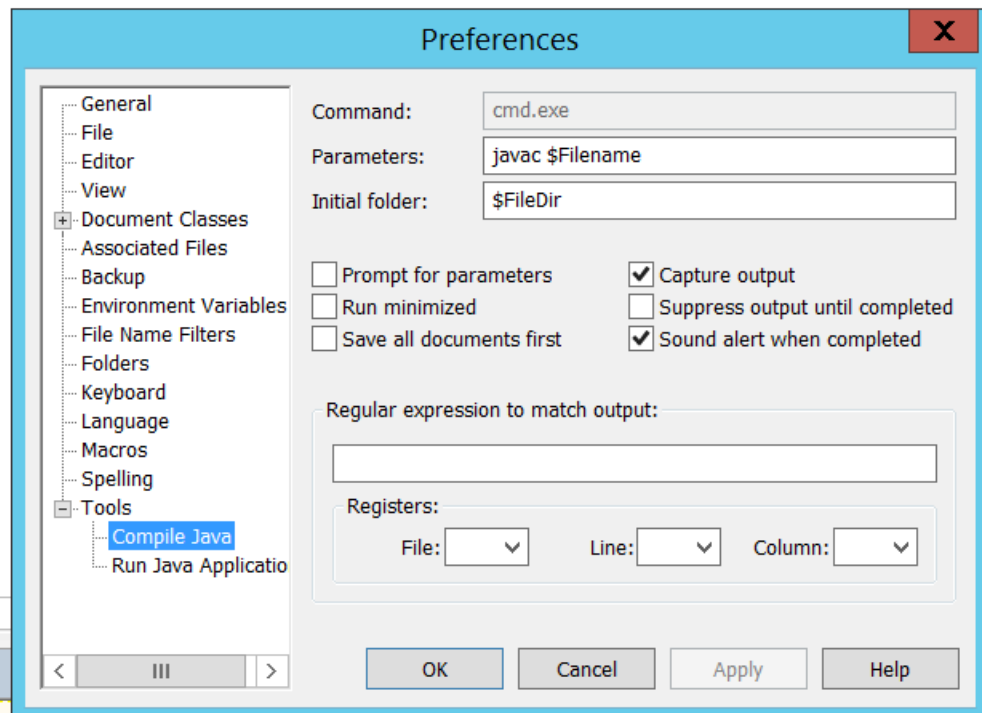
Preferences

X

General
File
Editor
View
Document Classes
Associated Files
Backup
Environment Variables
File Name Filters
Folders
Keyboard
Language
Macros
Spelling
Tools
Compile Java
Run Java Applicatio

Command: cmd.exe
Parameters: javac $Filename
Initial folder: $FileDir

Prompt for parameters
Run minimized
Save all documents first
Capture output
Suppress output until completed
Sound alert when completed

Regular expression to match output:

Registers:
File:
Line:
Column:

OK
Cancel
Apply
Help